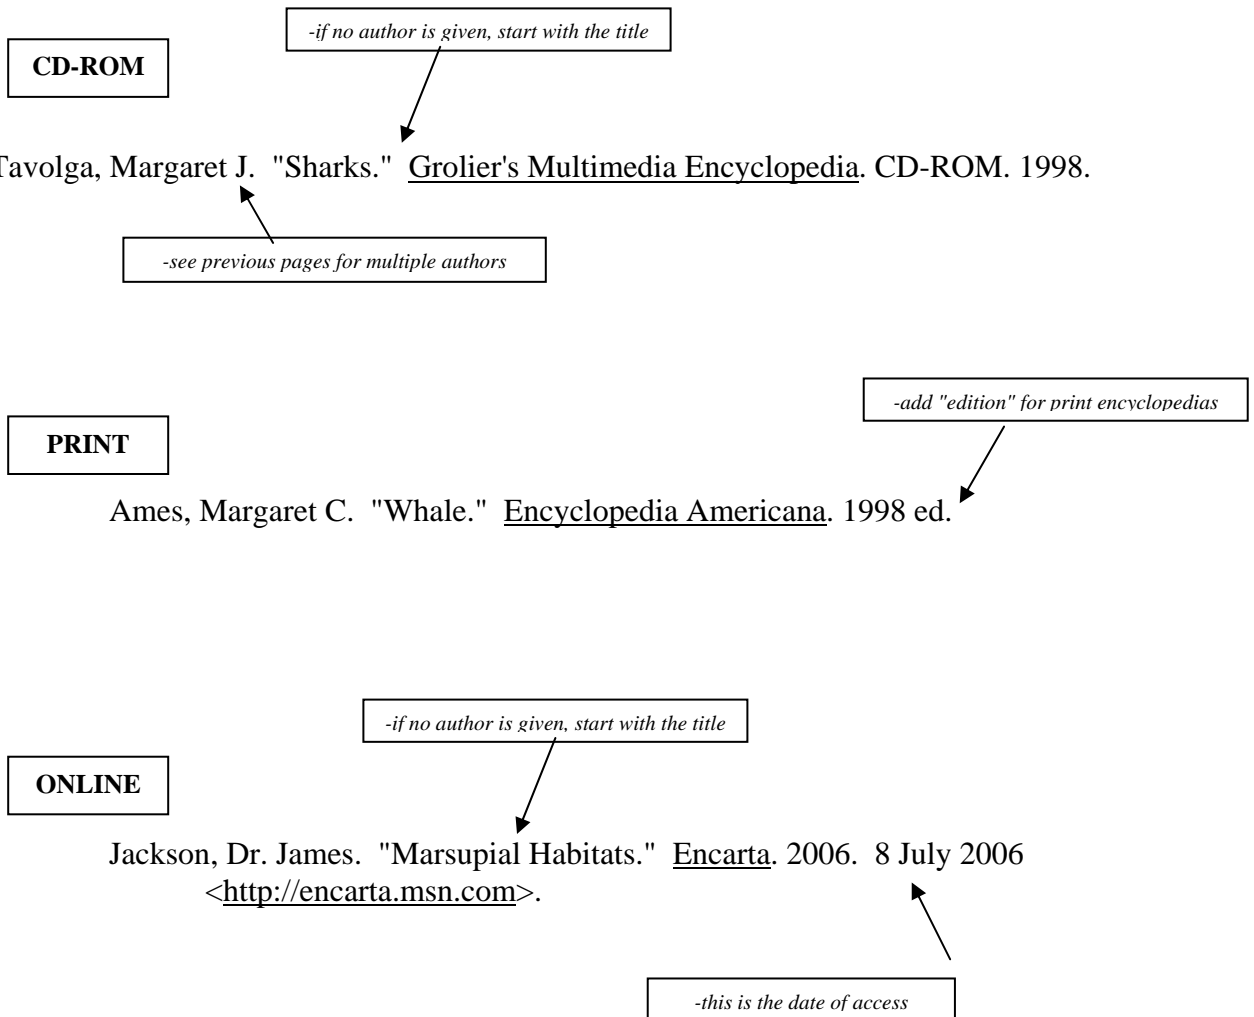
-if no author is given, start with the title

CD-ROM

Tavolga, Margaret J. "Sharks." Grolier's Multimedia Encyclopedia. CD-ROM. 1998.

-see previous pages for multiple authors

-add "edition" for print encyclopedias

PRINT

Ames, Margaret C. "Whale." Encyclopedia Americana. 1998 ed.

-if no author is given, start with the title

ONLINE

Jackson, Dr. James. "Marsupial Habitats." Encarta. 2006. 8 July 2006 <http://encarta.msn.com>.

-this is the date of access